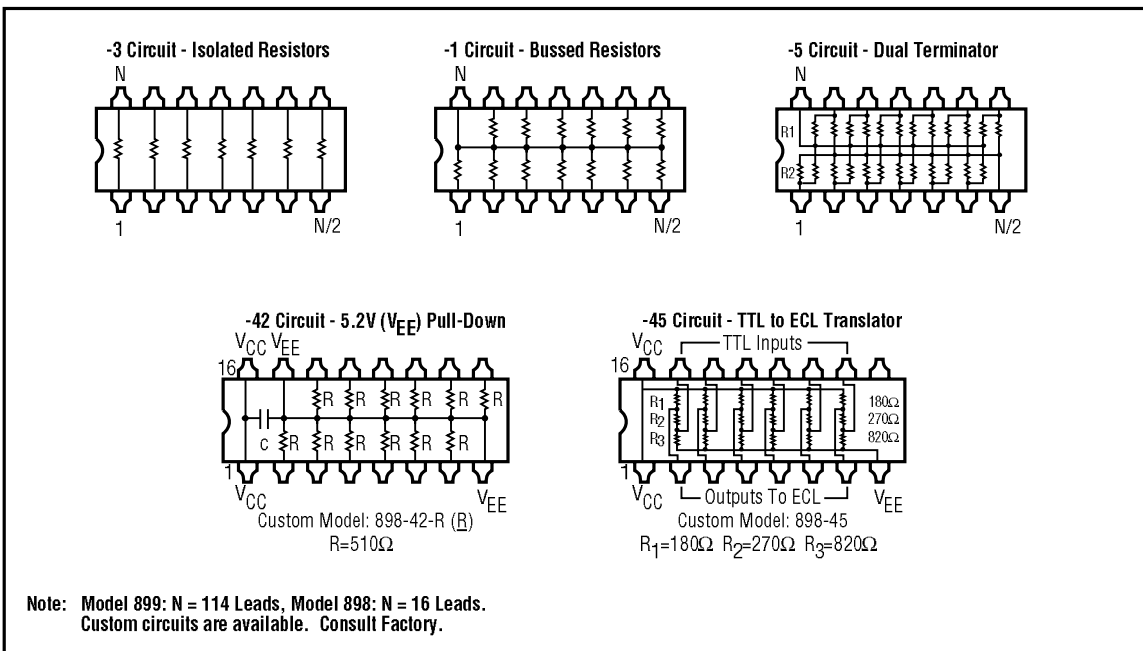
-3 Circuit - Isolated Resistors

N

1

N/2

-1 Circuit - Bussed Resistors

N

1

N/2

-5 Circuit - Dual Terminator

N

R1

R2

1

N/2

-42 Circuit - 5.2V ($V_{EE}$) Pull-Down

$V_{CC}$ $V_{EE}$

16

R R R R R R R

C R R R R R R R

1

$V_{CC}$

$V_{EE}$

Custom Model: 898-42-R (R)

R=510Ω

-45 Circuit - TTL to ECL Translator

$V_{CC}$

TTL Inputs

16

$R_1$ $R_2$ $R_3$

180Ω 270Ω 820Ω

1

$V_{CC}$

Outputs To ECL

$V_{EE}$

Custom Model: 898-45

$R_1$=180Ω $R_2$=270Ω $R_3$=820Ω

Note: Model 899: N = 114 Leads, Model 898: N = 16 Leads.
Custom circuits are available. Consult Factory.